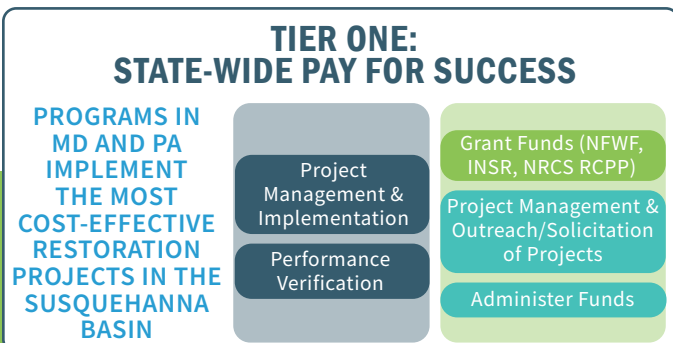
TIER ONE:
STATE-WIDE PAY FOR SUCCESS

PROGRAMS IN MD AND PA IMPLEMENT THE MOST COST-EFFECTIVE RESTORATION PROJECTS IN THE SUSQUEHANNA BASIN

Project Management & Implementation

Performance Verification

Grant Funds (NFWF, INSR, NRCS RCPP)

Project Management & Outreach/Solicitation of Projects

Administer Funds